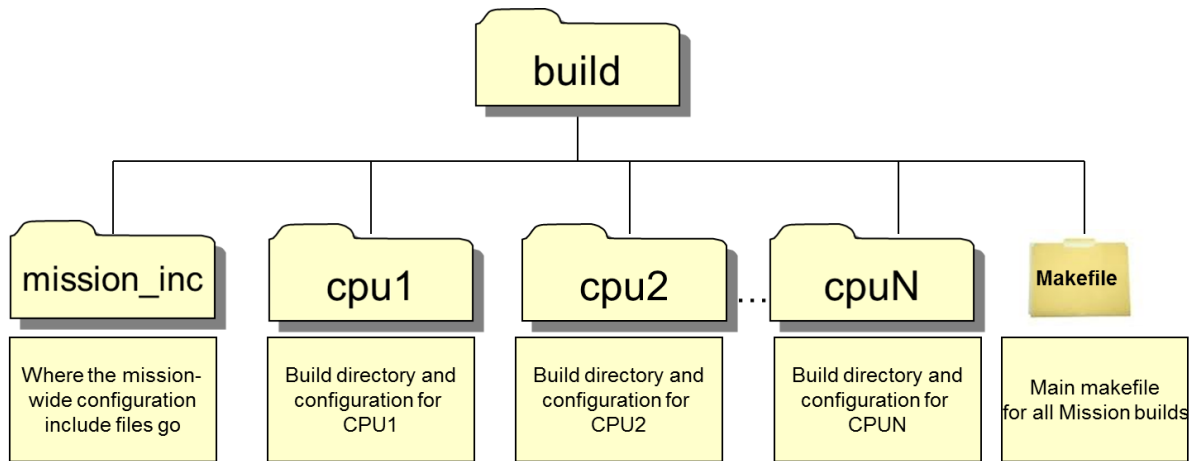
build

mission_inc

cpu1

cpu2

...

cpuN

Makefile

Where the mission-wide configuration include files go

Build directory and configuration for CPU1

Build directory and configuration for CPU2

Build directory and configuration for CPUN

Main makefile for all Mission builds